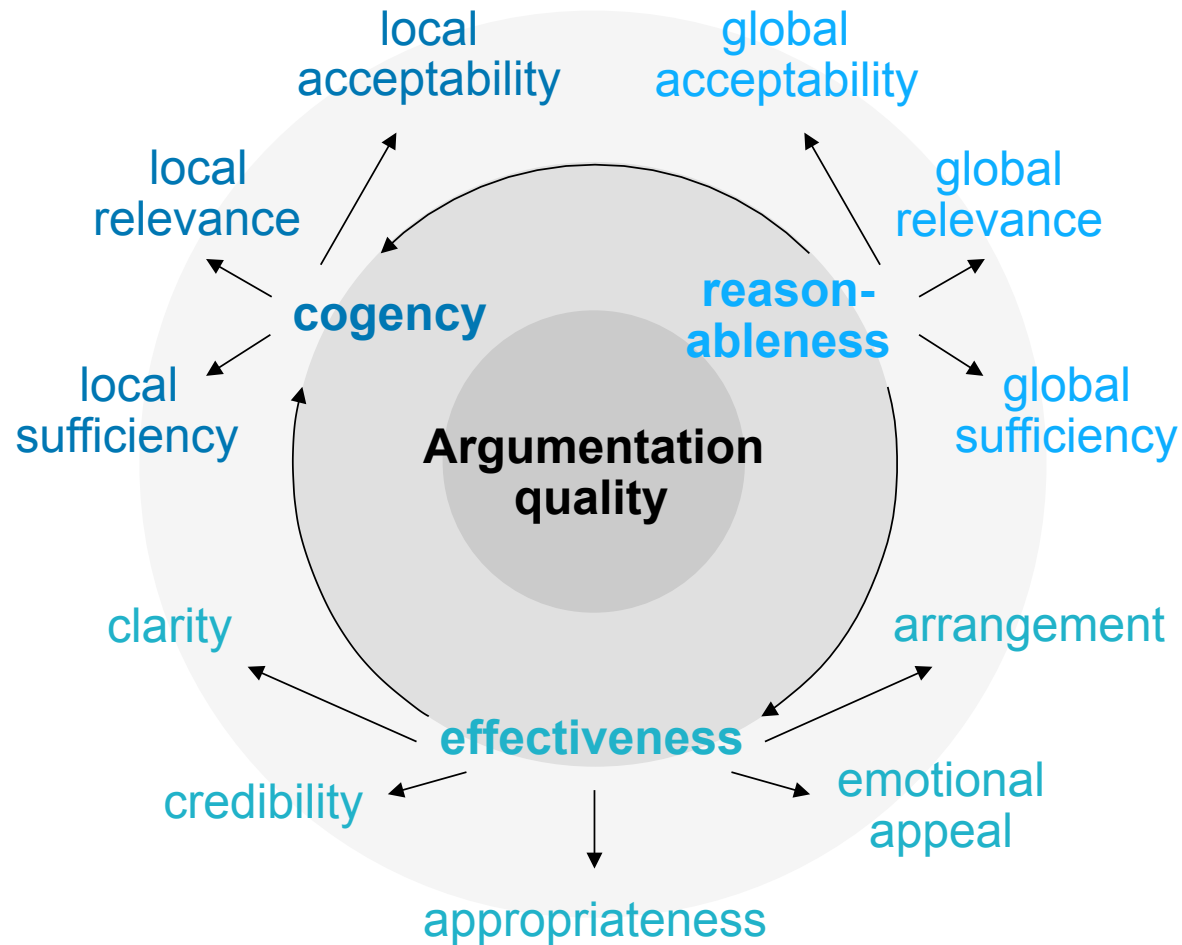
local acceptability

global acceptability

local relevance

global relevance

cogency

reason-ableness

local sufficiency

global sufficiency

Argumentation quality

clarity

arrangement

effectiveness

credibility

emotional appeal

appropriateness